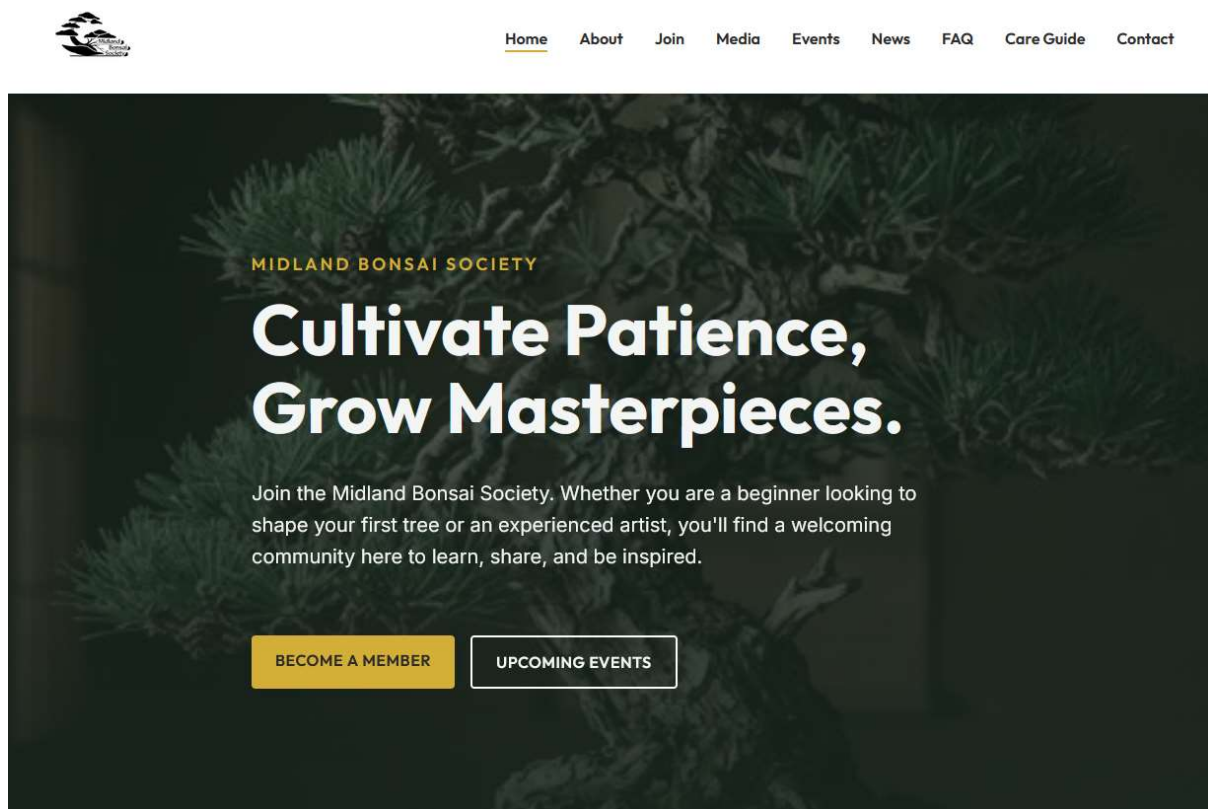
Midland Bonsai Society

Home About Join Media Events News FAQ Care Guide Contact

MIDLAND BONSAI SOCIETY

Cultivate Patience, Grow Masterpieces.

Join the Midland Bonsai Society. Whether you are a beginner looking to shape your first tree or an experienced artist, you'll find a welcoming community here to learn, share, and be inspired.

BECOME A MEMBER

UPCOMING EVENTS